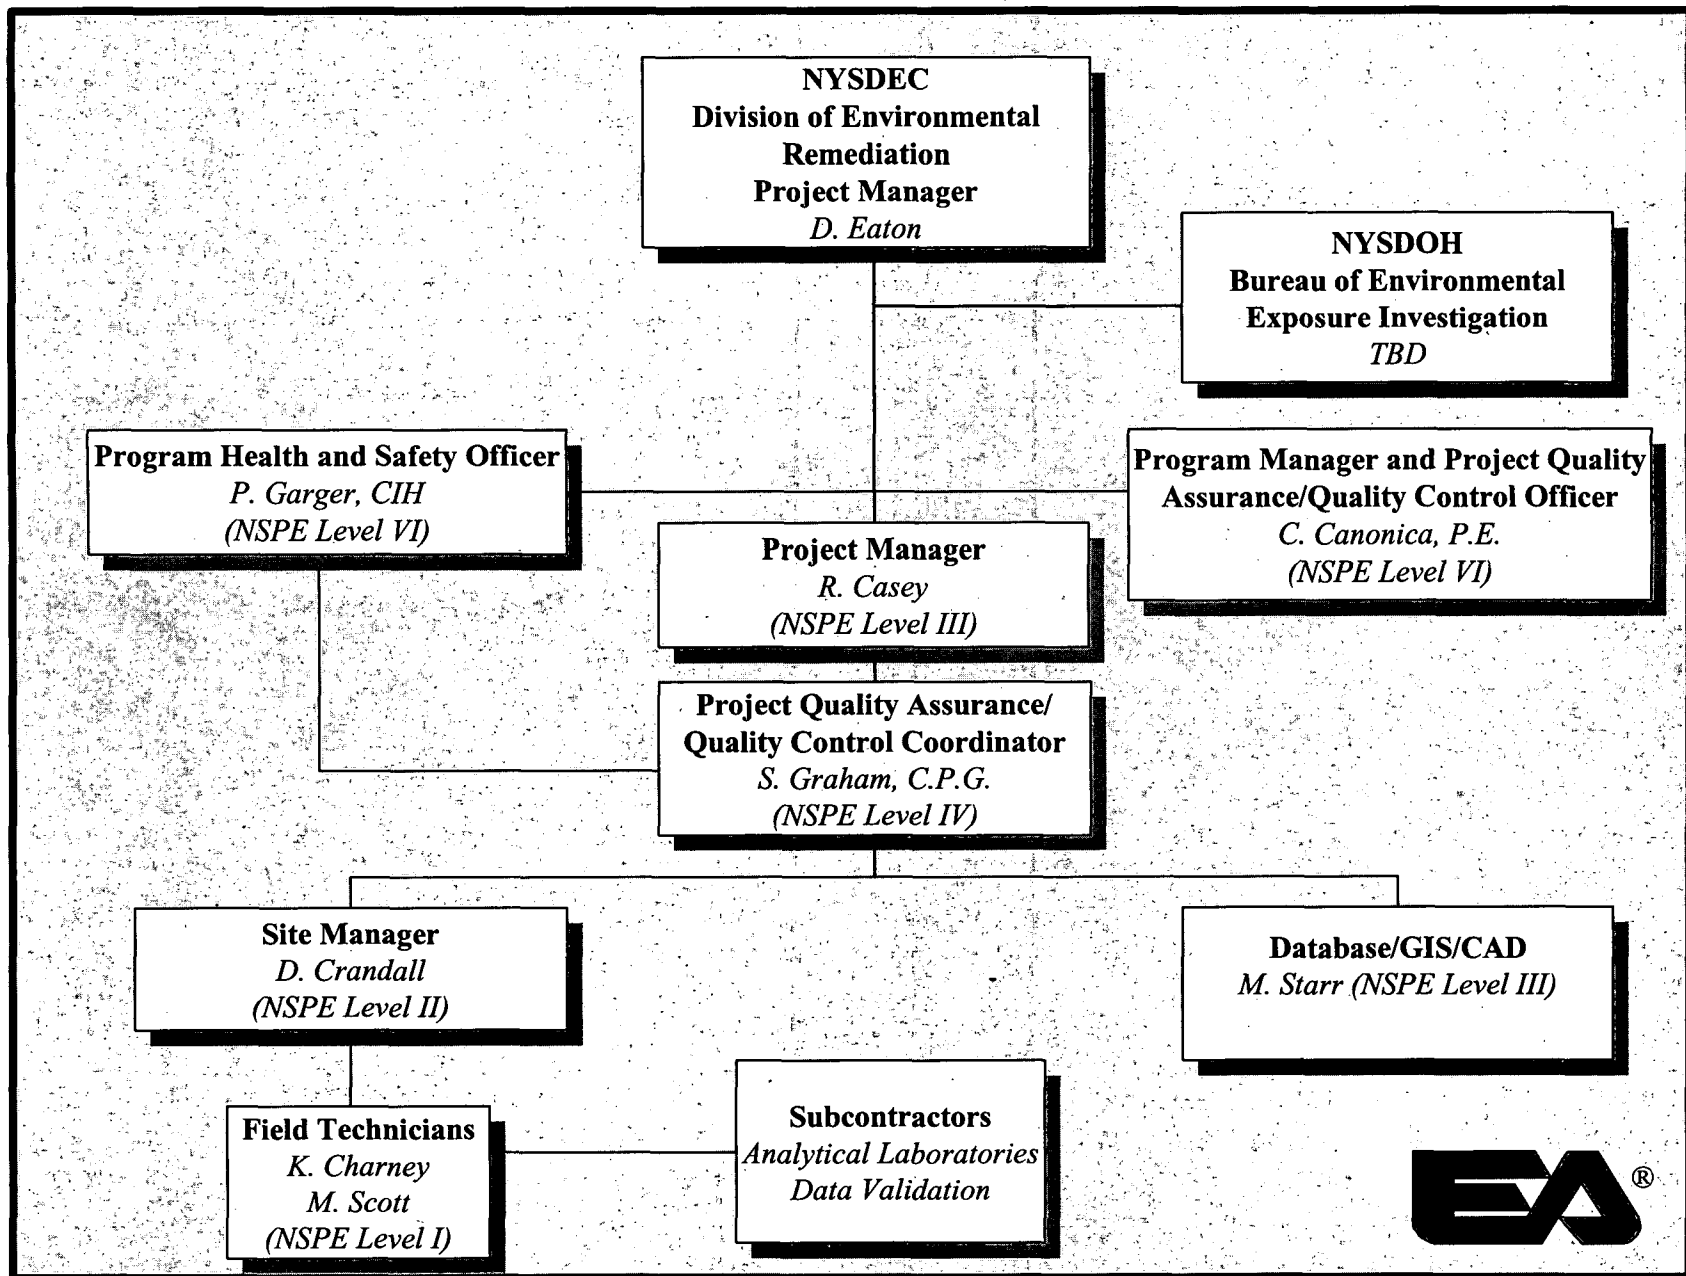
NYSDEC
Division of Environmental Remediation
Project Manager
D. Eaton

NYSDOH
Bureau of Environmental Exposure Investigation
TBD

Program Health and Safety Officer
P. Garger, CIH
(NSPE Level VI)

Program Manager and Project Quality Assurance/Quality Control Officer
C. Canonica, P.E.
(NSPE Level VI)

Project Manager
R. Casey
(NSPE Level III)

Project Quality Assurance/ Quality Control Coordinator
S. Graham, C.P.G.
(NSPE Level IV)

Site Manager
D. Crandall
(NSPE Level II)

Database/GIS/CAD
M. Starr (NSPE Level III)

Field Technicians
K. Charney
M. Scott
(NSPE Level I)

Subcontractors
Analytical Laboratories
Data Validation

EA®